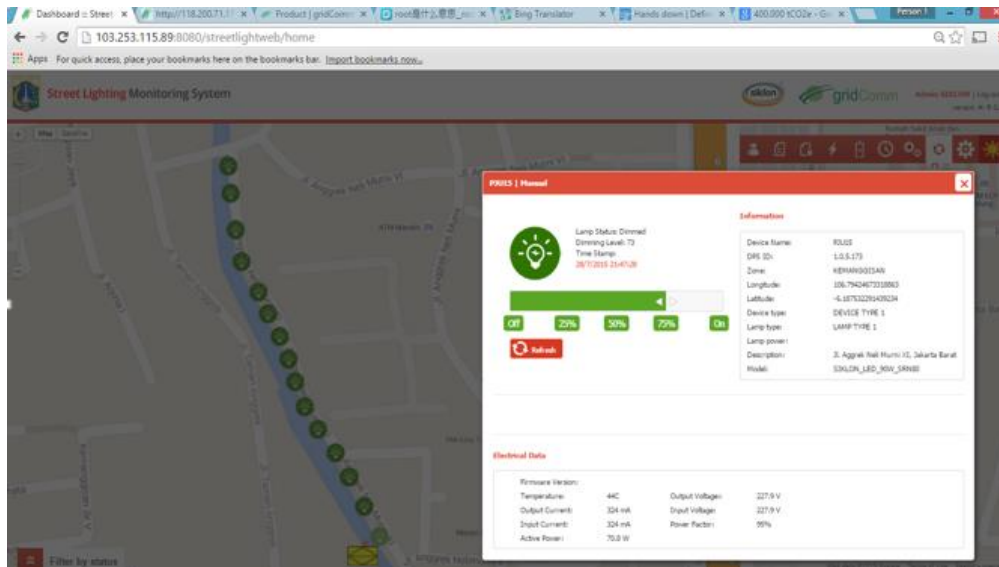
Dashboard :: Street × http://118.200.71.1 × Product | gridComm × root是什么意思 × Bing Translator × Hands down | Defi × 400,000 tCO2e - Go × Person 1

103.253.115.89:8080/streetlightweb/home

Apps For quick access, place your bookmarks here on the bookmarks bar. Import bookmarks now...

Street Lighting Monitoring System

siklon gridComm

PJU15 | Manual

Lamp Status: Dimmed
Dimming Level: 73
Time Stamp:
28/7/2015 15:47:28

Off 25% 50% 75% On

Refresh

Information

| Device Name: | PJU15 |
|---|---|
| DPE ID: | 1.0.5.173 |
| Zone: | KEMANGGISAN |
| Longitude: | 106.79424673318863 |
| Latitude: | -6.187532291439234 |
| Device type: | DEVICE TYPE 1 |
| Lamp type: | LAMP TYPE 1 |
| Lamp power: | |
| Description: | Jl. Anggrek Neli Murni XI, Jakarta Barat |
| Model: | SIKLON_LED_90W_SRN80 |

Electrical Data

| Firmware Version: | | | |
|---|---|---|---|
| Temperature: | 44C | Output Voltage: | 227.9 V |
| Output Current: | 324 mA | Input Voltage: | 227.9 V |
| Input Current: | 324 mA | Power Factor: | 95% |
| Active Power: | 70.0 W | | |

Filter by status